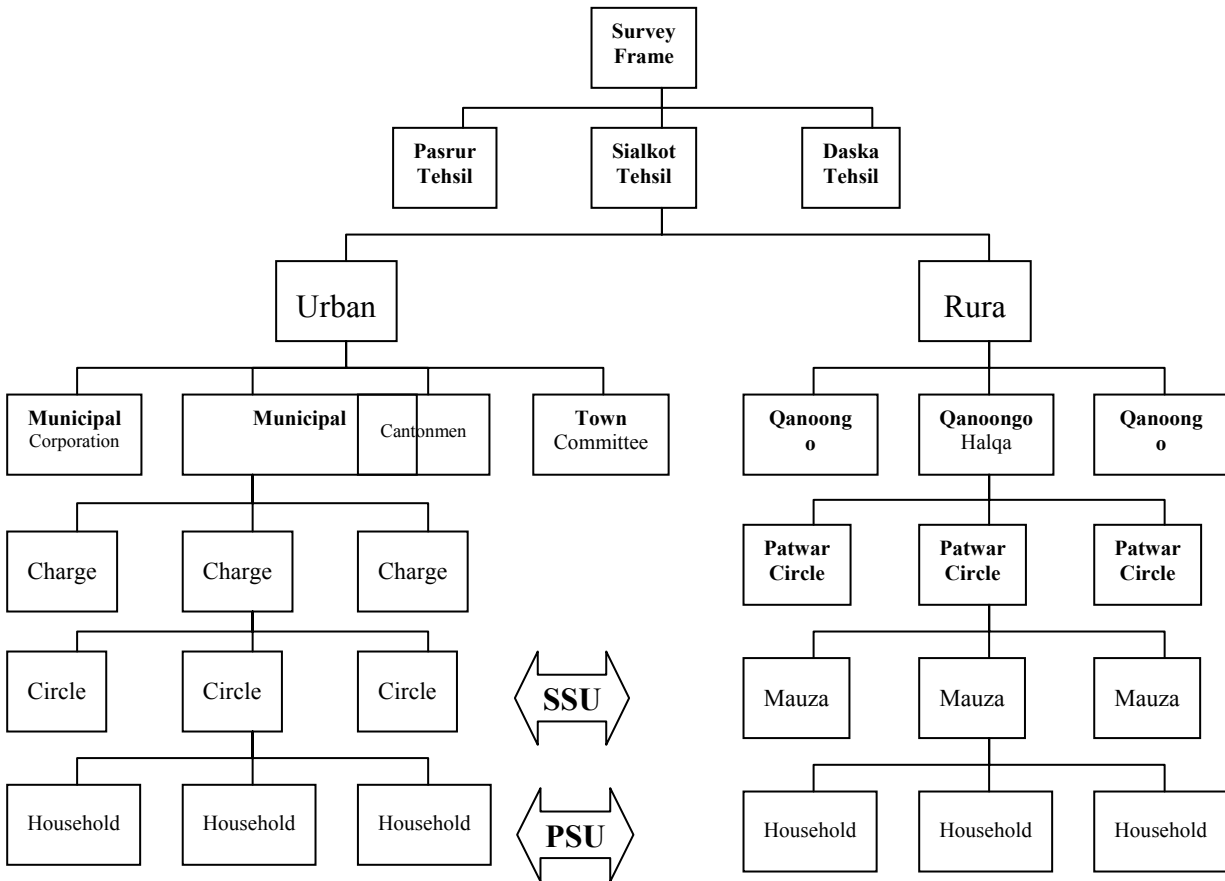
Survey Frame

Pasrur Tehsil

Sialkot Tehsil

Daska Tehsil

Urban

Rura

Municipal Corporation

Municipal

Cantonmen

Town Committee

Qanoong o

Qanoongo Halqa

Qanoong o

Charge

Charge

Charge

Patwar Circle

Patwar Circle

Patwar Circle

Circle

Circle

Circle

SSU

Mauza

Mauza

Mauza

Household

Household

Household

PSU

Household

Household

Household